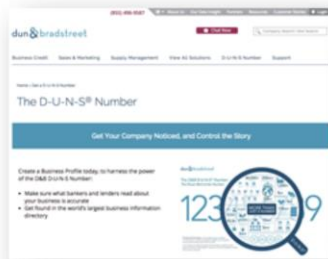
(800) 486-8587 | About Us | Our Own Insight | Partners | Resources | Customer Stories | Log in

dun & bradstreet

Chat Now

Business Credit | Sales & Marketing | Supply Management | View All Solutions | D-U-N-S Number | Support

Home > D-U-N-S Number

The D-U-N-S® Number

Get Your Company Noticed, and Control the Story

Create a Business Profile today, to harness the power of the D&B D-U-N-S Number:

• Make sure what bankers and lenders read about your business is accurate
• Get found in the world's largest business information directory

dun & bradstreet

123 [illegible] 9